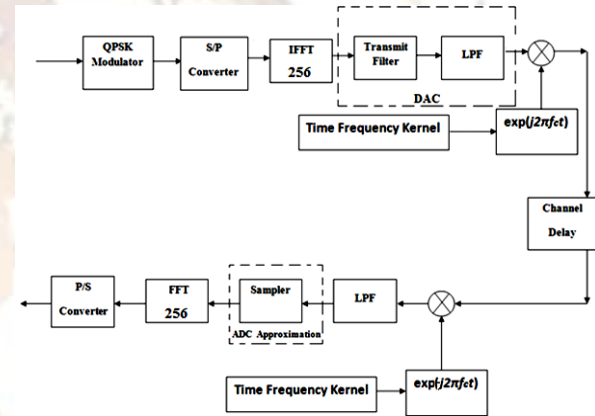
QPSK Modulator

S/P Converter

IFFT 256

Transmit Filter

LPF

DAC

Time Frequency Kernel

exp($j2\pi f_c t$)

Channel Delay

P/S Converter

FFT 256

Sampler

ADC Approximation

LPF

Time Frequency Kernel

exp($-j2\pi f_c t$)